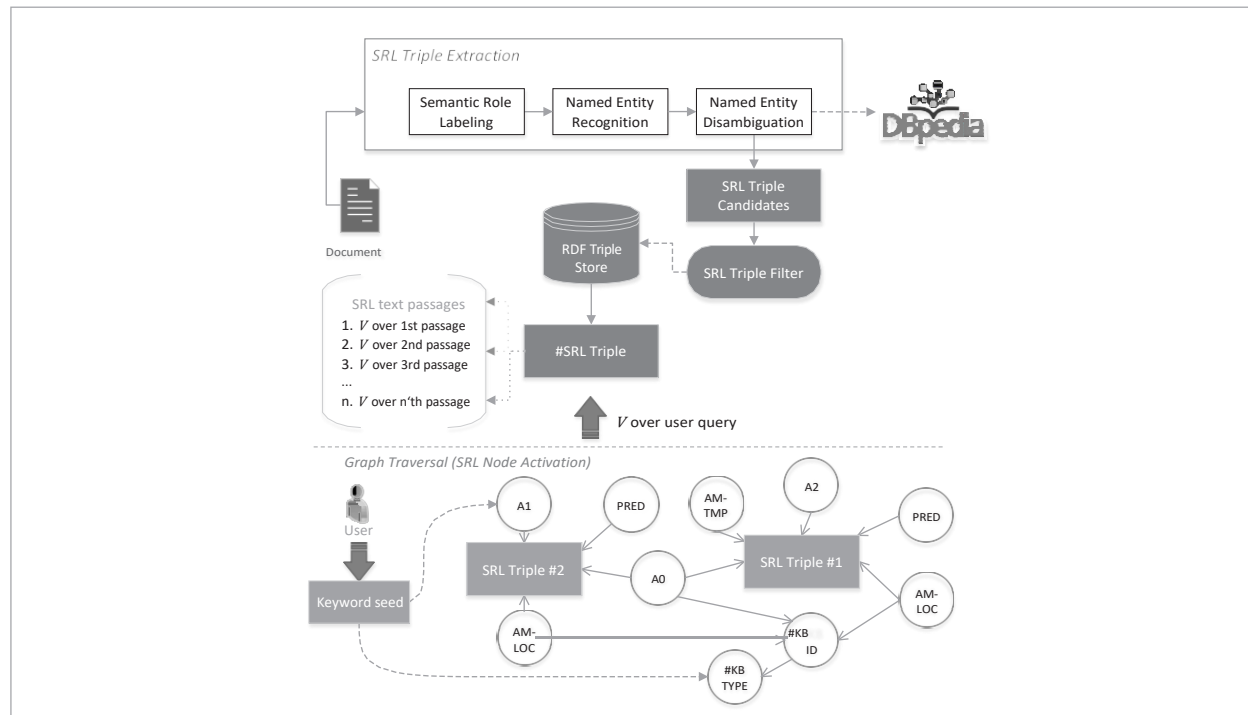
SRL Triple Extraction

Semantic Role Labeling

Named Entity Recognition

Named Entity Disambiguation

DBpedia

SRL Triple Candidates

Document

RDF Triple Store

SRL Triple Filter

SRL text passages
1. $V$ over 1st passage
2. $V$ over 2nd passage
3. $V$ over 3rd passage
...
n. $V$ over n'th passage

#SRL Triple

$V$ over user query

Graph Traversal (SRL Node Activation)

User

Keyword seed

A1

PRED

AM-TMP

A2

PRED

SRL Triple #2

A0

SRL Triple #1

AM-LOC

AM-LOC

#KB ID

#KB TYPE